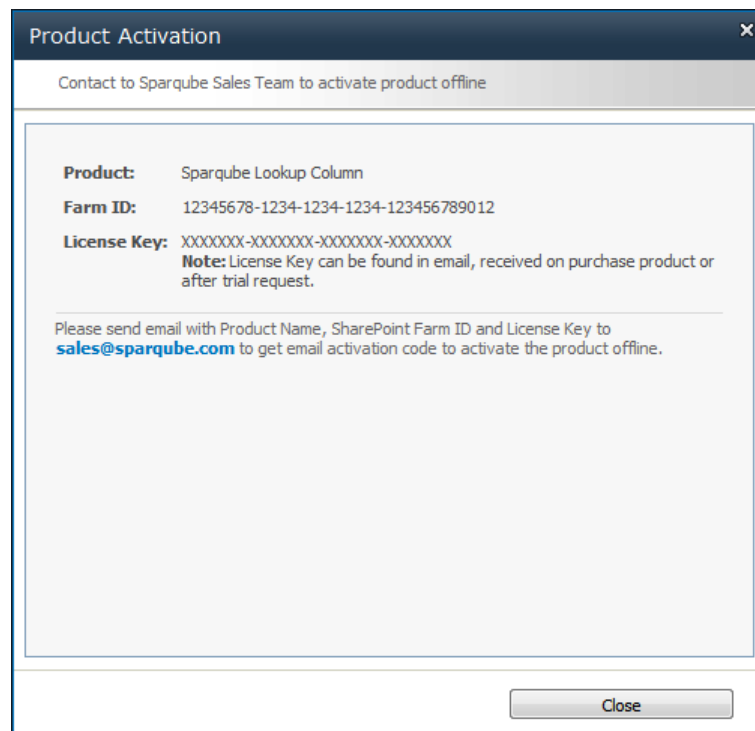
Product Activation ×

Contact to Sparqube Sales Team to activate product offline

| | |
|---|---|
| **Product:** | Sparqube Lookup Column |
| **Farm ID:** | 12345678-1234-1234-1234-123456789012 |
| **License Key:** | XXXXXXX-XXXXXXX-XXXXXXX-XXXXXXX<br>**Note:** License Key can be found in email, received on purchase product or after trial request. |

Please send email with Product Name, SharePoint Farm ID and License Key to **sales@sparqube.com** to get email activation code to activate the product offline.

Close